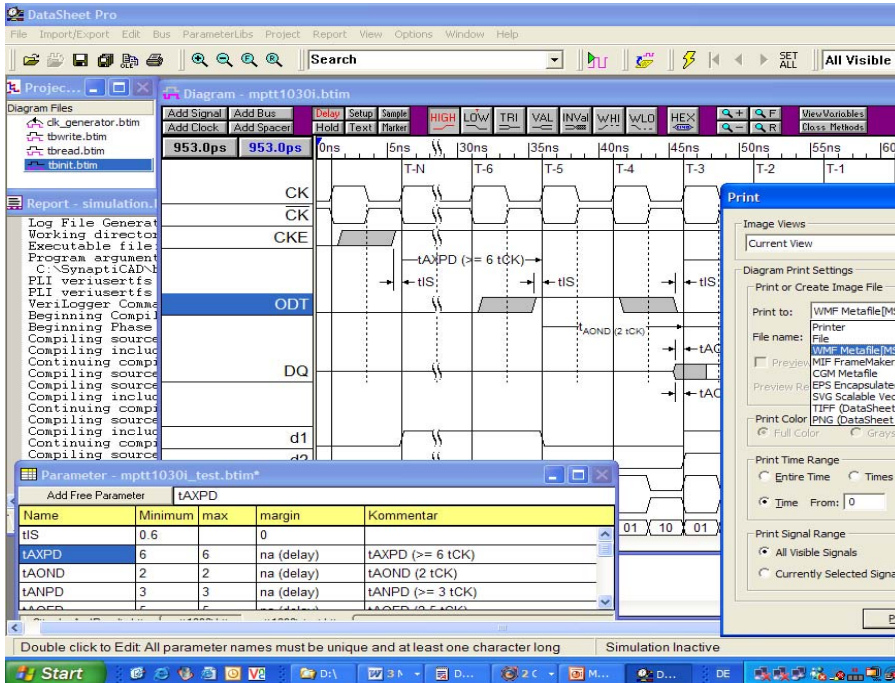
DataSheet Pro
File Import/Export Edit Bus ParameterLibs Project Report View Options Window Help
Search
SET ALL
All Visible

Projec...
Diagram Files
clk_generator.btim
tbwrite.btim
tbread.btim
tbinit.btim

Diagram - mptt1030i.btim
Add Signal Add Bus
Add Clock Add Spacer
Delay Setup Sample
Hold Text Marker
HIGH LOW TRI VAL INVal WHI WLO HEX
View Variables
Class Methods
953.0ps 953.0ps
0ns 5ns 30ns 35ns 40ns 45ns 50ns 55ns 60
T-N T-6 T-5 T-4 T-3 T-2 T-1
CK
$\overline{CK}$
CKE
ODT
DQ
d1
d2
tAXPD (>= 6 tCK)
tIS
tIS
tIS
tAOND (2 tCK)
tAC
tAC
01 10 01

Report - simulation.l
Log File Generat
Working director
Executable file:
Program argument
C:\SynaptiCAD\b
PLI veriusertfs
PLI veriusertfs
VeriLogger Comma
Beginning Compil
Beginning Phase
Compiling source
Compiling includ
Continuing compi
Compiling source
Compiling source
Compiling includ
Continuing compi
Compiling source
Compiling includ
Continuing compi
Compiling source

Parameter - mptt1030i_test.btim*
Add Free Parameter tAXPD

| Name | Minimum | max | margin | Kommentar |
|---|---|---|---|---|
| tIS | 0.6 | | 0 | |
| tAXPD | 6 | 6 | na (delay) | tAXPD (>= 6 tCK) |
| tAOND | 2 | 2 | na (delay) | tAOND (2 tCK) |
| tANPD | 3 | 3 | na (delay) | tANPD (>= 3 tCK) |
| tAOFD | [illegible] | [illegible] | na (delay) | tAOFD (2.5 tCK) |

Print
Image Views
Current View
Diagram Print Settings
Print or Create Image File
Print to: WMF Metafile[M
File name: Printer
File
WMF Metafile[MS
MIF FrameMaker
CGM Metafile
EPS Encapsulate
SVG Scalable Vec
TIFF (DataSheet
PNG (DataSheet
Preview
Preview Re
Print Color
Full Color
Grays
Print Time Range
Entire Time
Times
Time From: 0
Print Signal Range
All Visible Signals
Currently Selected Signa

Double click to Edit: All parameter names must be unique and at least one character long
Simulation Inactive
Start D:\ 3 N D... 2 C M... D... DE